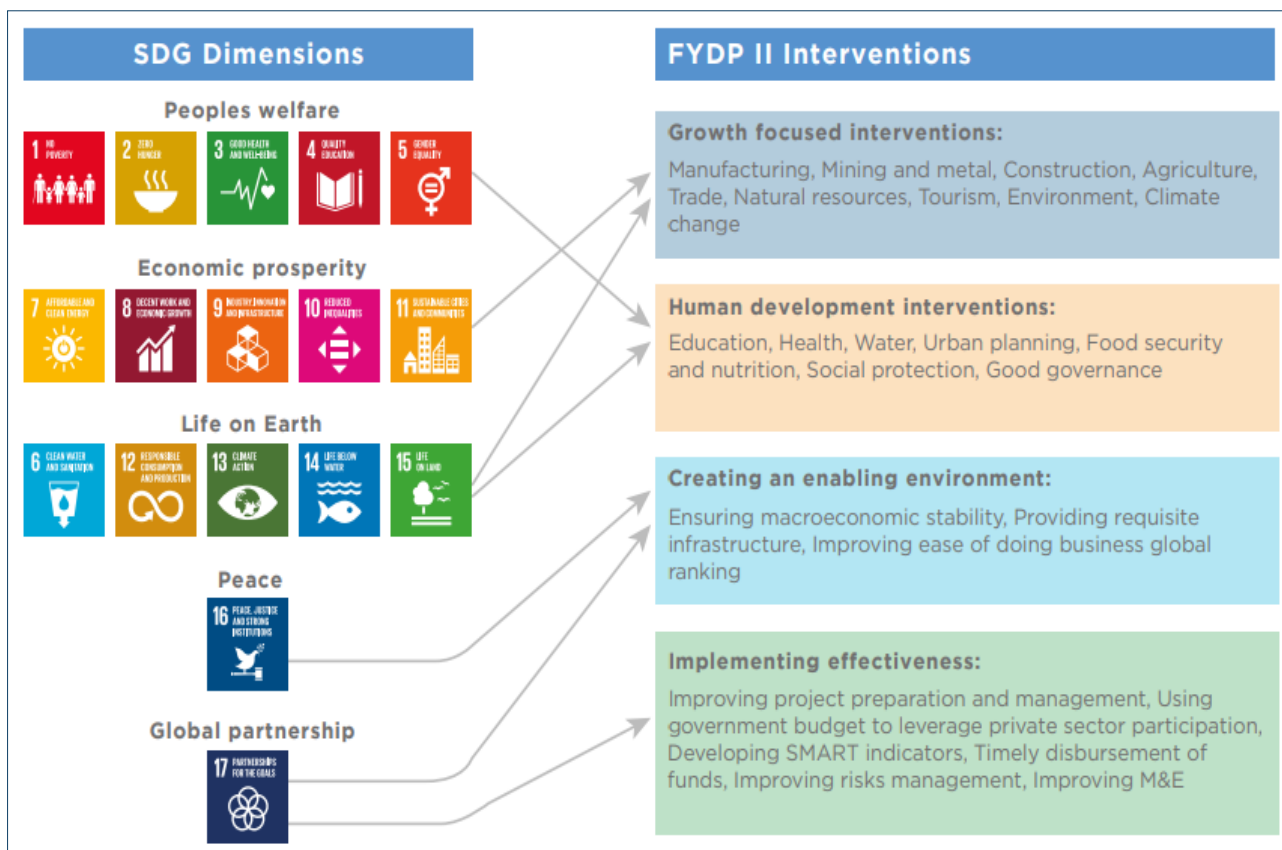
SDG Dimensions

Peoples welfare

1 NO POVERTY

2 ZERO HUNGER

3 GOOD HEALTH AND WELL-BEING

4 QUALITY EDUCATION

5 GENDER EQUALITY

Economic prosperity

7 AFFORDABLE AND CLEAN ENERGY

8 DECENT WORK AND ECONOMIC GROWTH

9 INDUSTRY, INNOVATION AND INFRASTRUCTURE

10 REDUCED INEQUALITIES

11 SUSTAINABLE CITIES AND COMMUNITIES

Life on Earth

6 CLEAN WATER AND SANITATION

12 RESPONSIBLE CONSUMPTION AND PRODUCTION

13 CLIMATE ACTION

14 LIFE BELOW WATER

15 LIFE ON LAND

Peace

16 PEACE, JUSTICE AND STRONG INSTITUTIONS

Global partnership

17 PARTNERSHIPS FOR THE GOALS

FYDP II Interventions

Growth focused interventions:

Manufacturing, Mining and metal, Construction, Agriculture, Trade, Natural resources, Tourism, Environment, Climate change

Human development interventions:

Education, Health, Water, Urban planning, Food security and nutrition, Social protection, Good governance

Creating an enabling environment:

Ensuring macroeconomic stability, Providing requisite infrastructure, Improving ease of doing business global ranking

Implementing effectiveness:

Improving project preparation and management, Using government budget to leverage private sector participation, Developing SMART indicators, Timely disbursement of funds, Improving risks management, Improving M&E